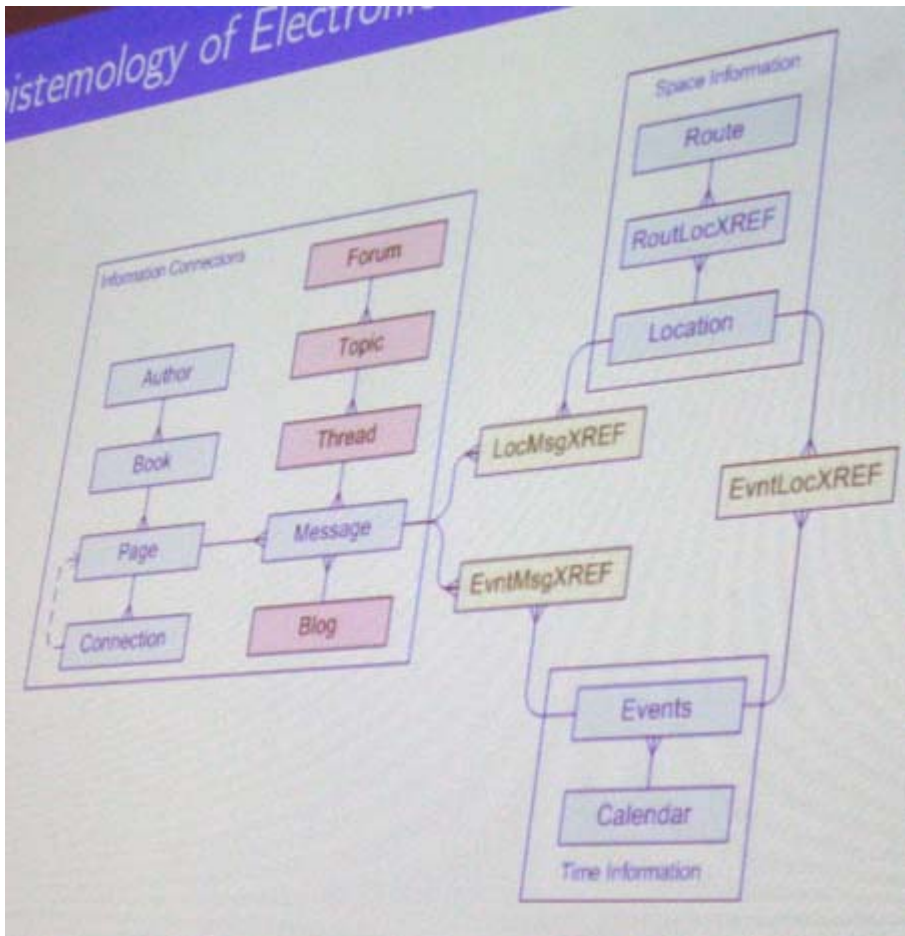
istemology of Electron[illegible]

Information Connections

Forum

Topic

Author

Thread

Book

Page

Message

Connection

Blog

Space Information

Route

RoutLocXREF

Location

LocMsgXREF

EvntLocXREF

EvntMsgXREF

Events

Calendar

Time Information